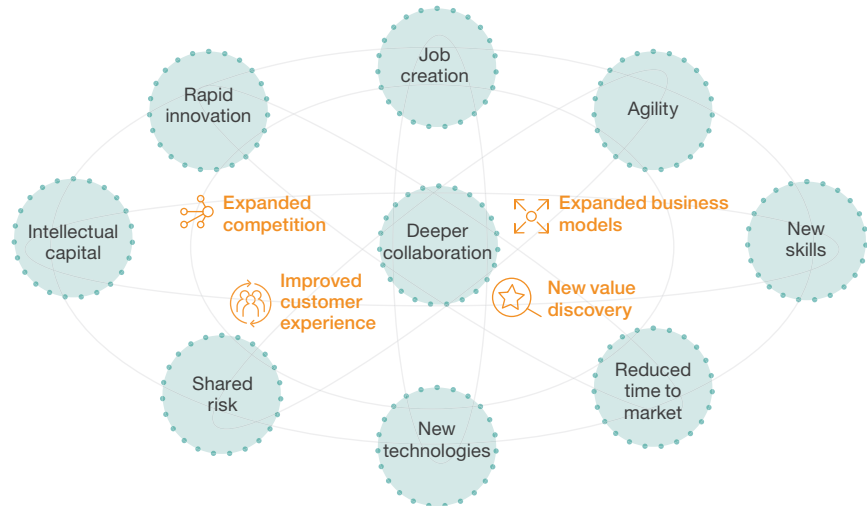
Job creation

Rapid innovation

Agility

Intellectual capital

Expanded competition

Deeper collaboration

Expanded business models

New skills

Improved customer experience

New value discovery

Shared risk

Reduced time to market

New technologies